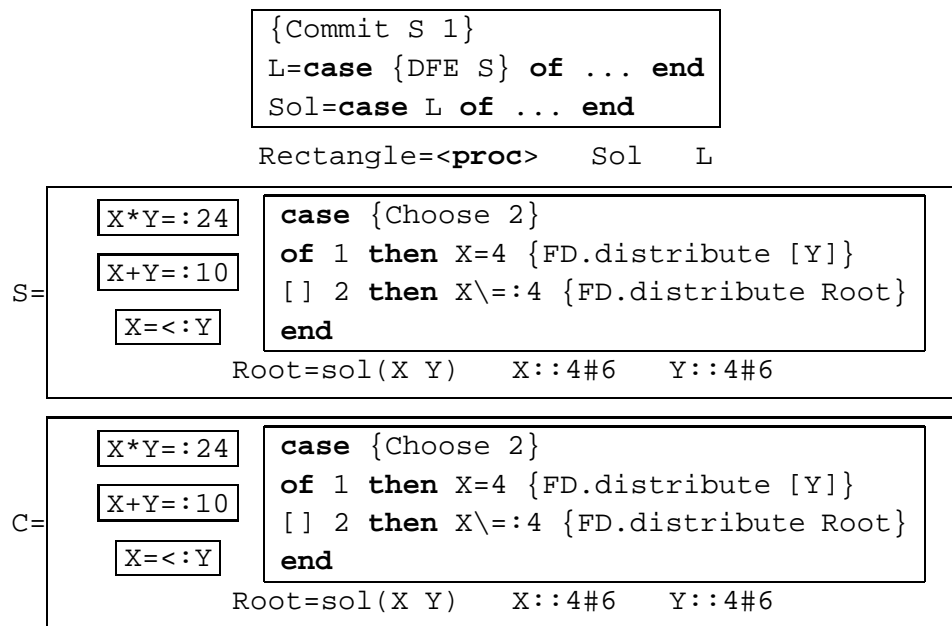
{Commit S 1}
L=**case** {DFE S} **of** ... **end**
Sol=**case** L **of** ... **end**

Rectangle=<**proc**> Sol L

S=

X*Y=:24

X+Y=:10

X=<:Y

**case** {Choose 2}
**of** 1 **then** X=4 {FD.distribute [Y]}
[] 2 **then** X\=:4 {FD.distribute Root}
**end**

Root=sol(X Y) X::4#6 Y::4#6

C=

X*Y=:24

X+Y=:10

X=<:Y

**case** {Choose 2}
**of** 1 **then** X=4 {FD.distribute [Y]}
[] 2 **then** X\=:4 {FD.distribute Root}
**end**

Root=sol(X Y) X::4#6 Y::4#6